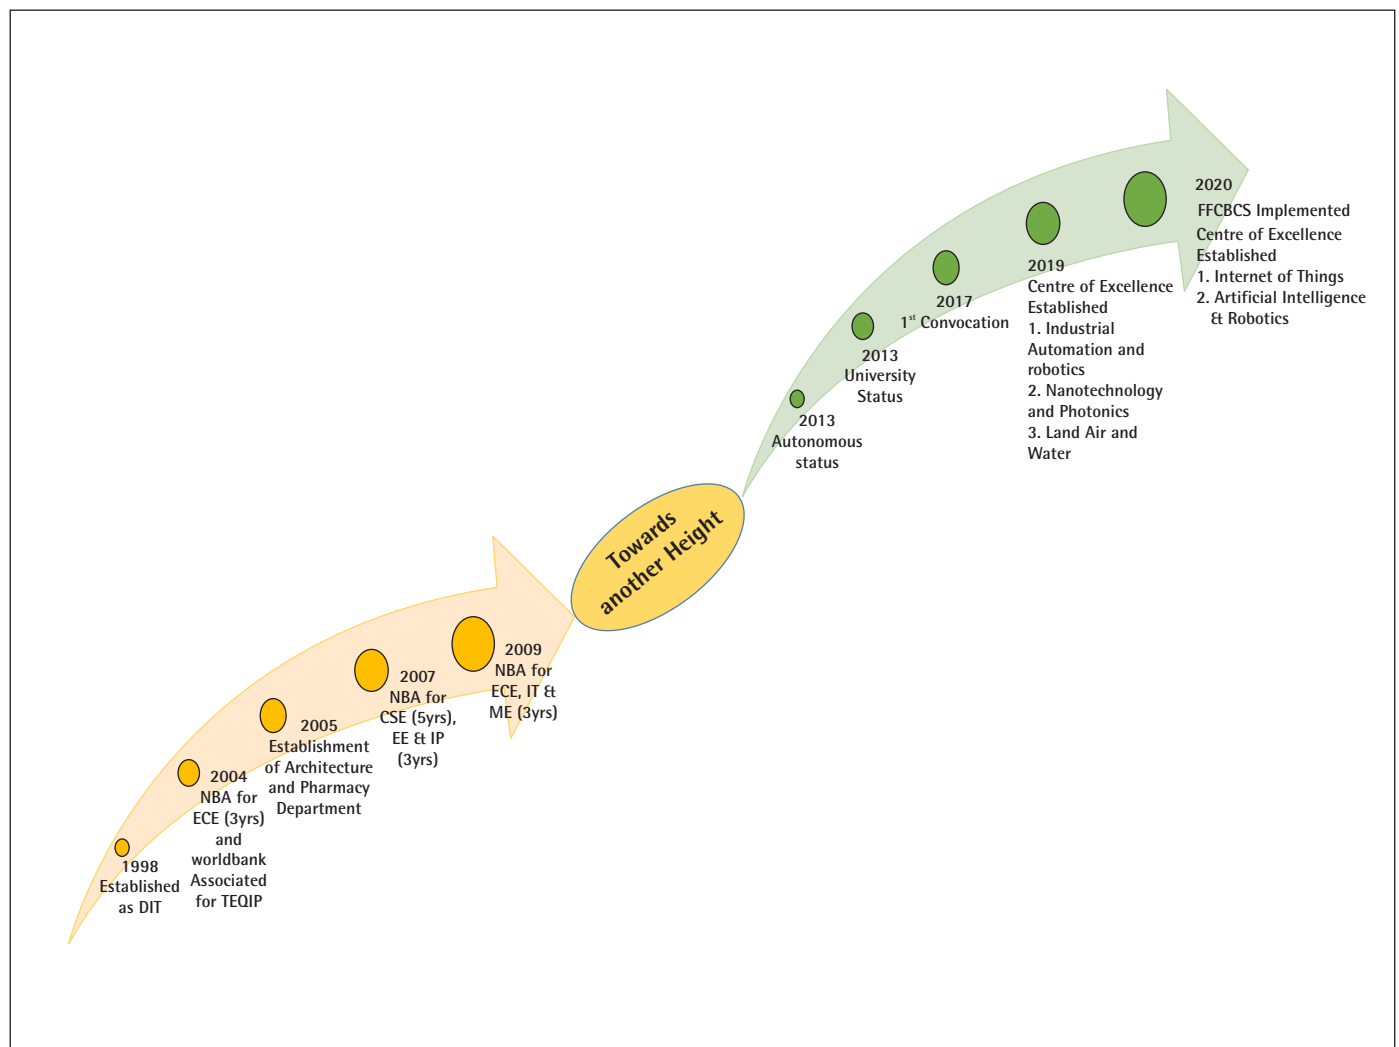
1998
Established as DIT

2004
NBA for ECE (3yrs) and worldbank Associated for TEQIP

2005
Establishment of Architecture and Pharmacy Department

2007
NBA for CSE (5yrs), EE & IP (3yrs)

2009
NBA for ECE, IT & ME (3yrs)

Towards another Height

2013
Autonomous status

2013
University Status

2017
$1^{st}$ Convocation

2019
Centre of Excellence Established
1. Industrial Automation and robotics
2. Nanotechnology and Photonics
3. Land Air and Water

2020
FFCBCS Implemented
Centre of Excellence Established
1. Internet of Things
2. Artificial Intelligence & Robotics